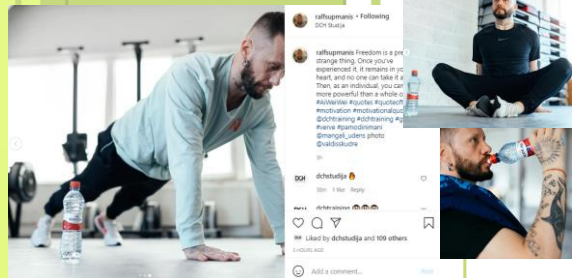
ralfsupmanis • Following
DCH Studija

ralfsupmanis Freedom is a pre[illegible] strange thing. Once you've experienced it, it remains in yo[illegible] heart, and no one can take it a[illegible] Then, as an individual, you can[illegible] more powerful than a whole o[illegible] #AkWeWei #quotes #quotesf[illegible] #motivation #motivationalquo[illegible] #dchtraining #dchtraining #g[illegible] #verve #pamodinmani @mangeli_uders photo @valdisskudre

DCH dchstudija 🔥
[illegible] 1 like Reply

dchstudija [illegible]

Liked by dchstudija and 109 others

Add a comment... Post